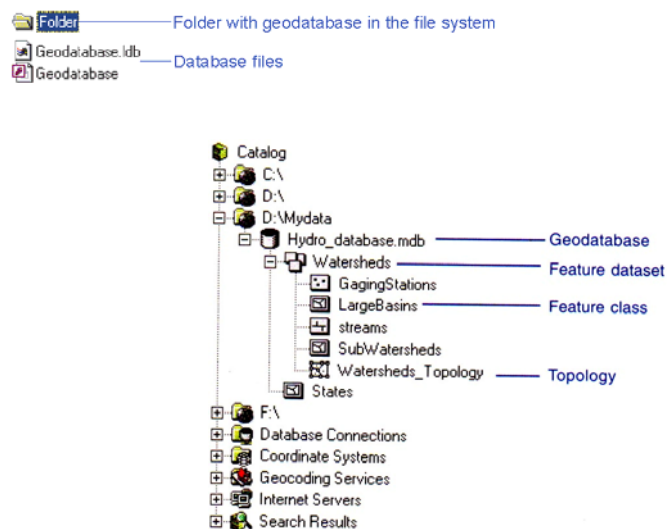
Folder
Folder with geodatabase in the file system
Geodatabase.ldb
Geodatabase
Database files

Catalog
C:\
D:\
D:\Mydata
Hydro_database.mdb
Geodatabase
Watersheds
Feature dataset
GagingStations
LargeBasins
Feature class
streams
SubWatersheds
Watersheds_Topology
Topology
States
F:\
Database Connections
Coordinate Systems
Geocoding Services
Internet Servers
Search Results